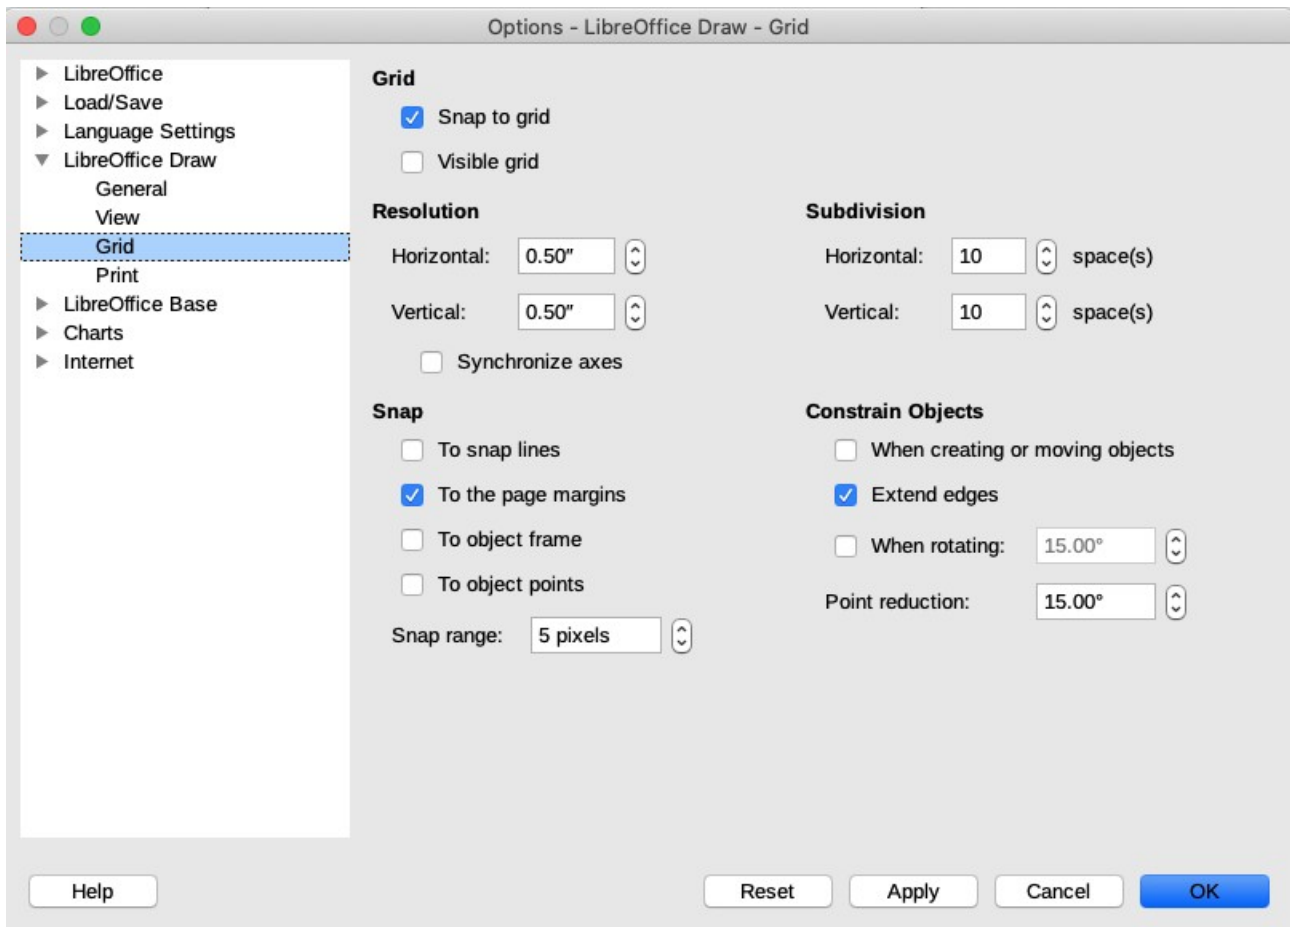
Options - LibreOffice Draw - Grid

LibreOffice
Load/Save
Language Settings
LibreOffice Draw
General
View
Grid
Print
LibreOffice Base
Charts
Internet

Grid
Snap to grid
Visible grid

Resolution
Horizontal: 0.50"
Vertical: 0.50"
Synchronize axes

Subdivision
Horizontal: 10 space(s)
Vertical: 10 space(s)

Snap
To snap lines
To the page margins
To object frame
To object points
Snap range: 5 pixels

Constrain Objects
When creating or moving objects
Extend edges
When rotating: 15.00°
Point reduction: 15.00°

Help
Reset
Apply
Cancel
OK